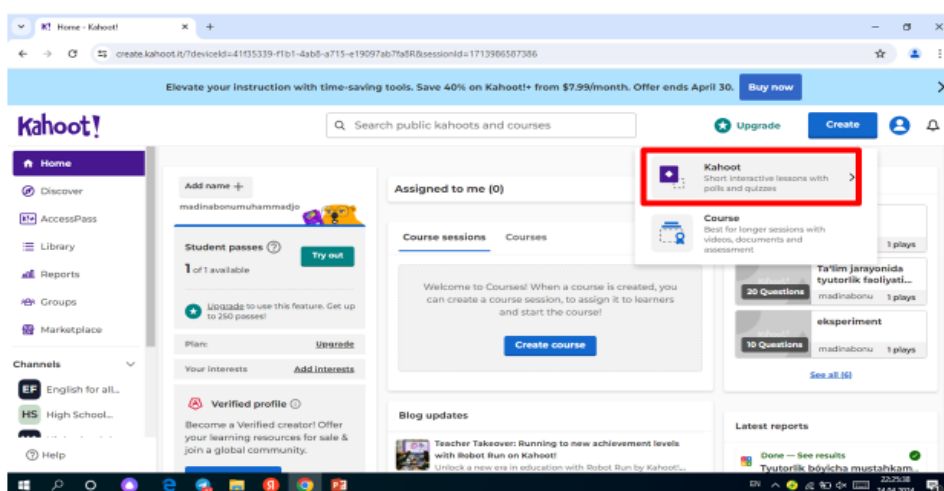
Home - Kahoot!

create.kahoot.it/?deviceId=41f35339-f1b1-4ab8-a715-e19097ab7fa8R&sessionId=1713986587386

Elevate your instruction with time-saving tools. Save 40% on Kahoot!+ from $7.99/month. Offer ends April 30. Buy now

Kahoot!

Search public kahoots and courses

Upgrade

Create

Home
Discover
AccessPass
Library
Reports
Groups
Marketplace

Channels
EF English for all...
HS High School...

Help

Add name
madinabonumuhammadjo

Student passes
1 of 1 available
Try out

Upgrade to use this feature. Get up to 250 passes!

Plan: Upgrade

Your interests Add interests

Verified profile
Become a Verified creator! Offer your learning resources for sale & join a global community.

Assigned to me (0)

Course sessions Courses

Welcome to Courses! When a course is created, you can create a course session, to assign it to learners and start the course!

Create course

Blog updates

Teacher Takeover: Running to new achievement levels with Robot Run on Kahoot!
Unlock a new era in education with Robot Run by Kahoot!...

Kahoot
Short interactive lessons with polls and quizzes

Course
Best for longer sessions with videos, documents and assessment

1 plays

20 Questions
Ta'lim jarayonida tyutorlik faoliyati...
madinabonu 1 plays

10 Questions
eksperiment
madinabonu 1 plays

See all (6)

Latest reports
Done — See results
Tyutorlik bo'yicha mustahkam...